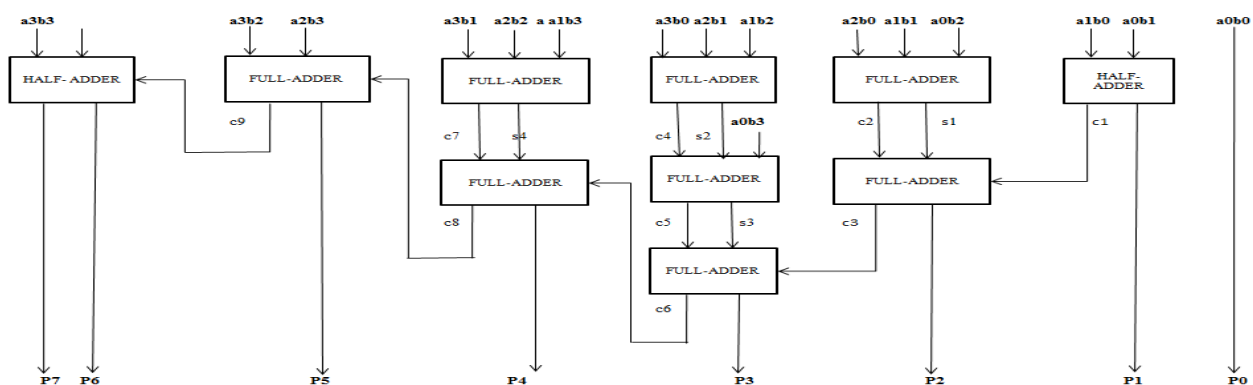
a3b3
HALF- ADDER
a3b2 a2b3
FULL-ADDER
c9
a3b1 a2b2 a a1b3
FULL-ADDER
c7 s4
FULL-ADDER
c8
a3b0 a2b1 a1b2
FULL-ADDER
c4 s2 a0b3
FULL-ADDER
c5 s3
FULL-ADDER
c6
a2b0 a1b1 a0b2
FULL-ADDER
c2 s1
FULL-ADDER
c3
a1b0 a0b1
HALF-ADDER
c1
a0b0
P7 P6 P5 P4 P3 P2 P1 P0